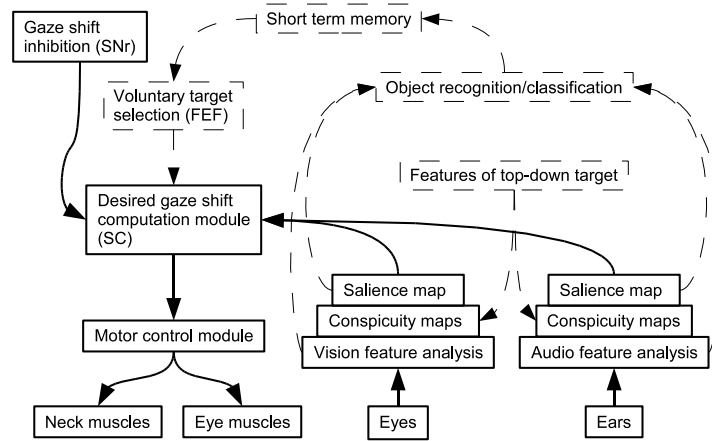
Gaze shift inhibition (SNr)

Short term memory

Voluntary target selection (FEF)

Object recognition/classification

Features of top-down target

Desired gaze shift computation module (SC)

Salience map

Conspicuity maps

Vision feature analysis

Salience map

Conspicuity maps

Audio feature analysis

Motor control module

Neck muscles

Eye muscles

Eyes

Ears